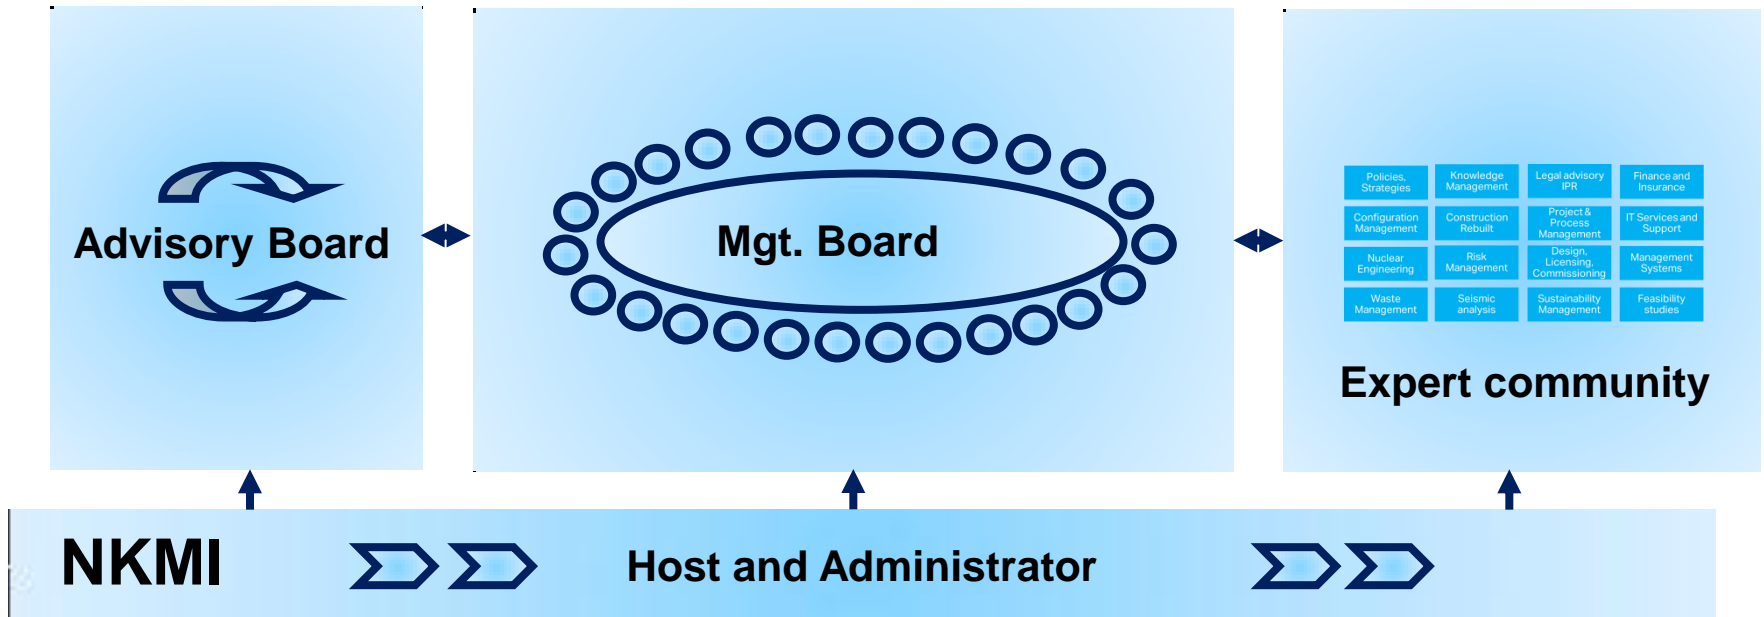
Advisory Board

Mgt. Board

| Policies, Strategies | Knowledge Management | Legal advisory IPR | Finance and Insurance |
|---|---|---|---|
| Configuration Management | Construction Rebuilt | Project & Process Management | IT Services and Support |
| Nuclear Engineering | Risk Management | Design, Licensing, Commissioning | Management Systems |
| Waste Management | Seismic analysis | Sustainability Management | Feasibility studies |

Expert community

NKMI

Host and Administrator